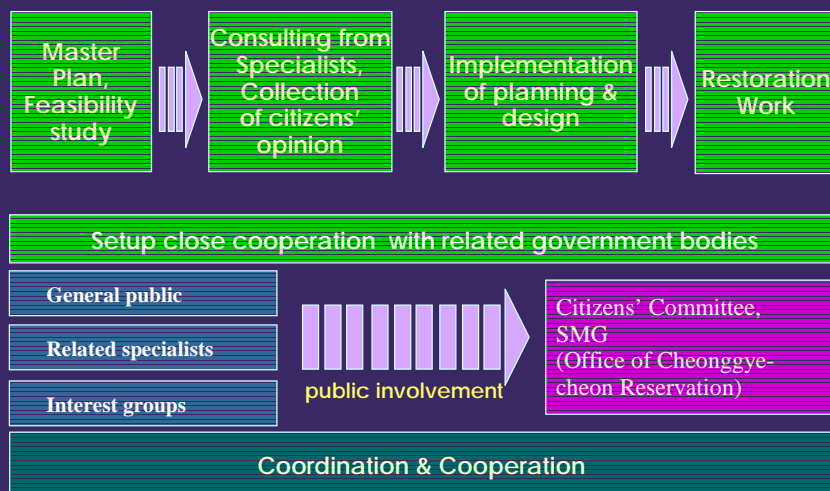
Master Plan, Feasibility study

Consulting from Specialists, Collection of citizens' opinion

Implementation of planning & design

Restoration Work

Setup close cooperation with related government bodies

General public

Related specialists

Interest groups

public involvement

Citizens' Committee, SMG (Office of Cheonggye-cheon Reservation)

Coordination & Cooperation